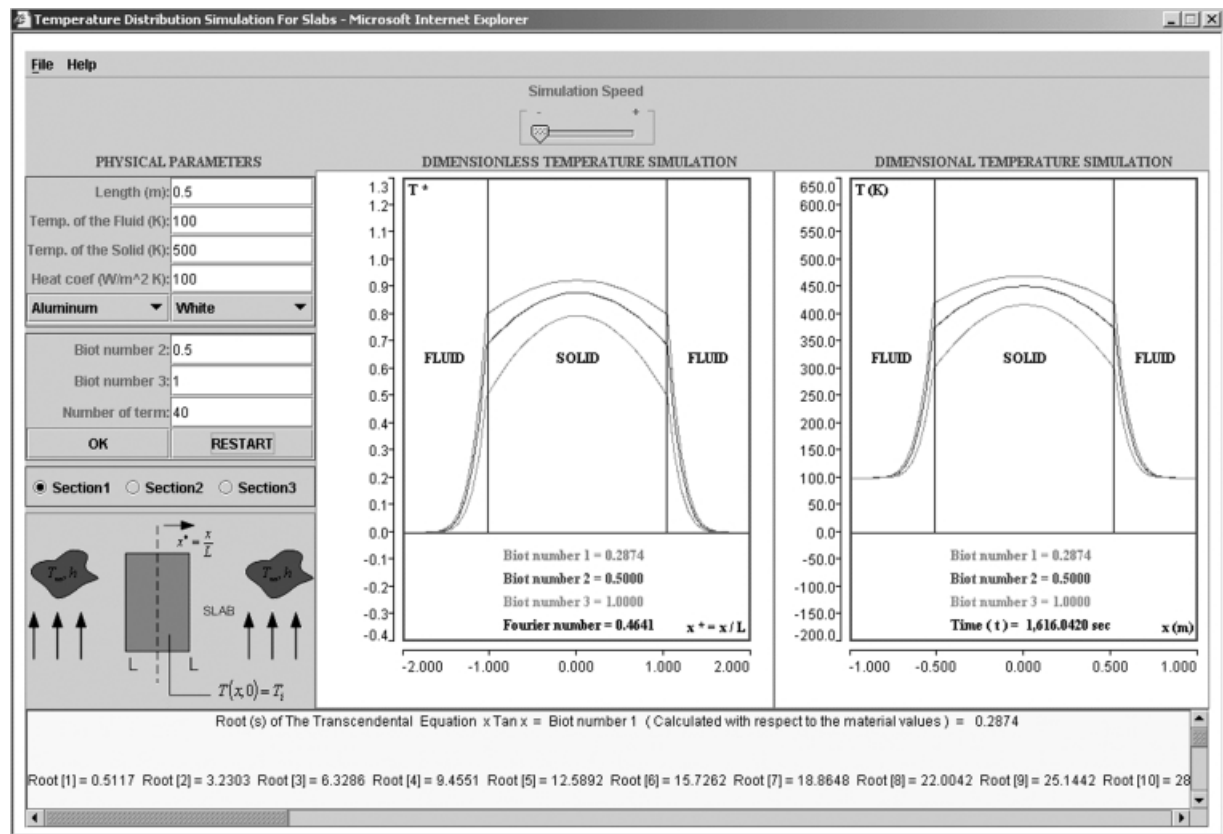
Temperature Distribution Simulation For Slabs - Microsoft Internet Explorer

File Help

Simulation Speed

- +

PHYSICAL PARAMETERS

Length (m): 0.5
Temp. of the Fluid (K): 100
Temp. of the Solid (K): 500
Heat coef (W/m^2 K): 100
Aluminum
White

Biot number 2: 0.5
Biot number 3: 1
Number of term: 40
OK
RESTART

Section1 Section2 Section3

$x^* = \frac{x}{L}$

$T_\infty, h$

SLAB

$T_\infty, h$

L L

$T(x,0) = T_i$

DIMENSIONLESS TEMPERATURE SIMULATION

T *

1.3
1.2
1.1
1.0
0.9
0.8
0.7
0.6
0.5
0.4
0.3
0.2
0.1
0.0
-0.1
-0.2
-0.3
-0.4

FLUID
SOLID
FLUID

Biot number 1 = 0.2874
Biot number 2 = 0.5000
Biot number 3 = 1.0000
Fourier number = 0.4641
x * = x / L

-2.000 -1.000 0.000 1.000 2.000

DIMENSIONAL TEMPERATURE SIMULATION

T (K)

650.0
600.0
550.0
500.0
450.0
400.0
350.0
300.0
250.0
200.0
150.0
100.0
50.0
0.0
-50.0
-100.0
-150.0
-200.0

FLUID
SOLID
FLUID

Biot number 1 = 0.2874
Biot number 2 = 0.5000
Biot number 3 = 1.0000
Time ( t ) = 1,616.0420 sec
x (m)

-1.000 -0.500 0.000 0.500 1.000

Root (s) of The Transcendental Equation x Tan x = Biot number 1 ( Calculated with respect to the material values ) = 0.2874

Root [1] = 0.5117 Root [2] = 3.2303 Root [3] = 6.3286 Root [4] = 9.4551 Root [5] = 12.5892 Root [6] = 15.7262 Root [7] = 18.8648 Root [8] = 22.0042 Root [9] = 25.1442 Root [10] = 28